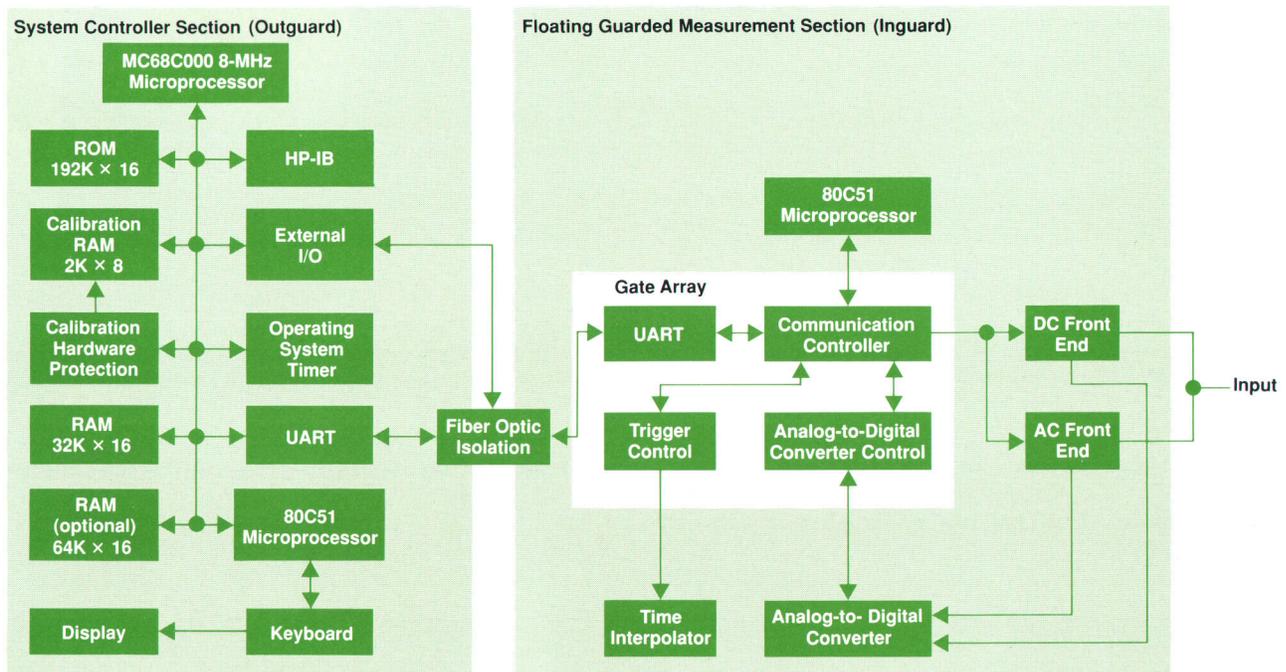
System Controller Section (Outguard)

MC68C000 8-MHz Microprocessor

ROM 192K × 16

HP-IB

Calibration RAM 2K × 8

External I/O

Calibration Hardware Protection

Operating System Timer

RAM 32K × 16

UART

RAM (optional) 64K × 16

80C51 Microprocessor

Display

Keyboard

Fiber Optic Isolation

Floating Guarded Measurement Section (Inguard)

80C51 Microprocessor

Gate Array

UART

Communication Controller

Trigger Control

Analog-to-Digital Converter Control

DC Front End

AC Front End

Input

Time Interpolator

Analog-to- Digital Converter